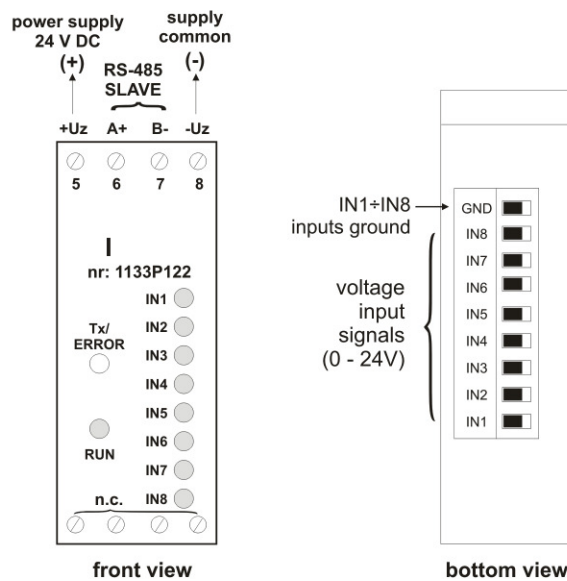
power supply
24 V DC
(+)

RS-485
SLAVE

supply
common
(-)

+Uz A+ B- -Uz

5 6 7 8

I
nr: 1133P122

IN1
Tx/
ERROR
IN2
IN3
IN4
IN5
IN6
RUN
IN7
n.c.
IN8

front view

IN1÷IN8
inputs ground

voltage
input
signals
(0 - 24V)

GND
IN8
IN7
IN6
IN5
IN4
IN3
IN2
IN1

bottom view